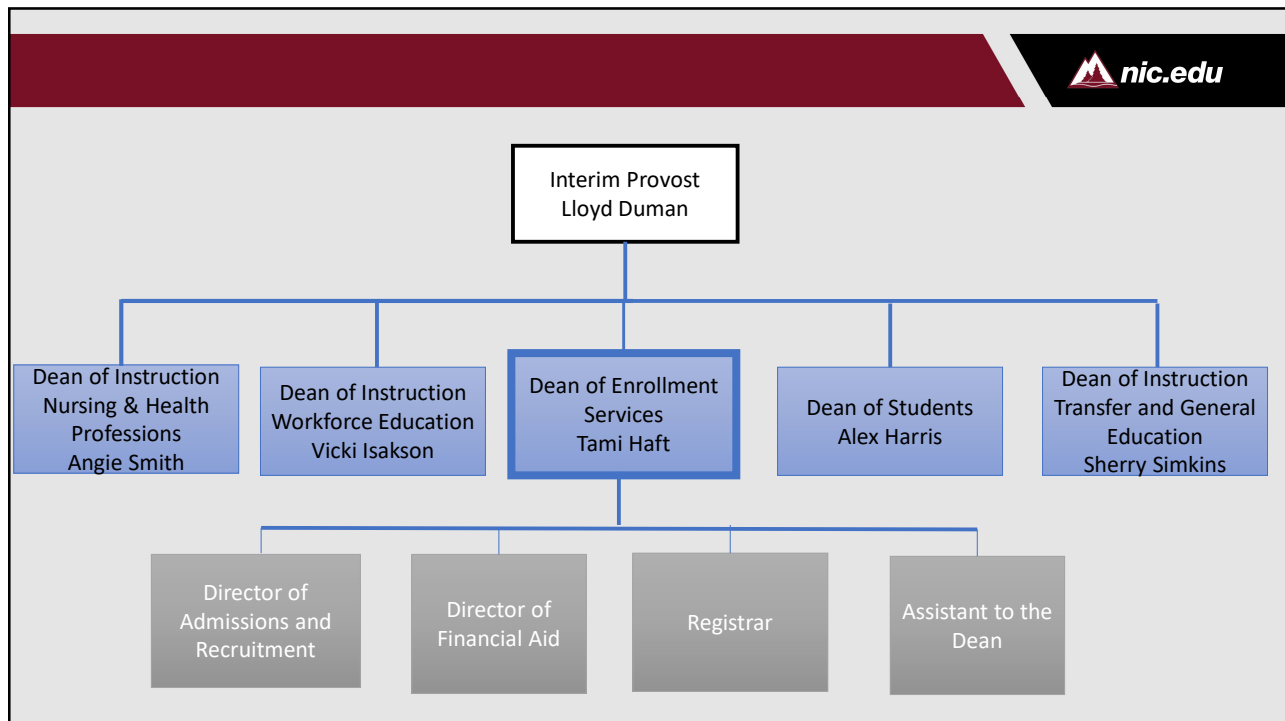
nic.edu

Interim Provost
Lloyd Duman

Dean of Instruction
Nursing & Health Professions
Angie Smith

Dean of Instruction
Workforce Education
Vicki Isakson

Dean of Enrollment Services
Tami Haft

Dean of Students
Alex Harris

Dean of Instruction
Transfer and General Education
Sherry Simkins

Director of Admissions and Recruitment

Director of Financial Aid

Registrar

Assistant to the Dean